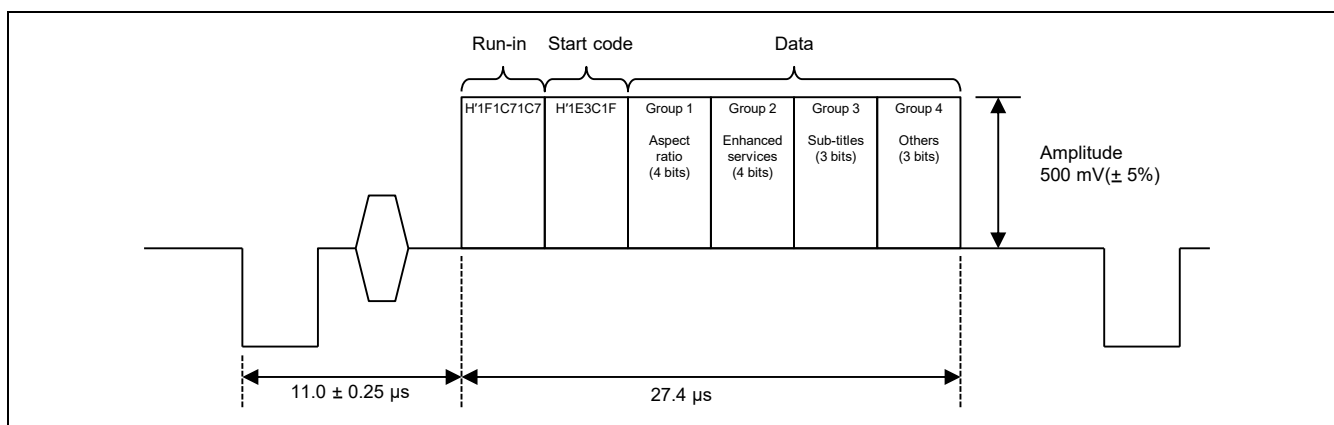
Run-in Start code Data

H'1F1C71C7

H'1E3C1F

Group 1
Aspect ratio (4 bits)

Group 2
Enhanced services (4 bits)

Group 3
Sub-titles (3 bits)

Group 4
Others (3 bits)

Amplitude
500 mV($\pm$ 5%)

11.0 $\pm$ 0.25 μs

27.4 μs